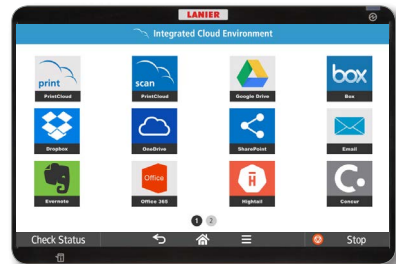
LANIER

Integrated Cloud Environment

print
PrintCloud

scan
PrintCloud

Google Drive

box
Box

Dropbox

OneDrive

SharePoint

Email

Evernote

Office
Office 365

Hightail

Concur

1 2

Check Status

Stop